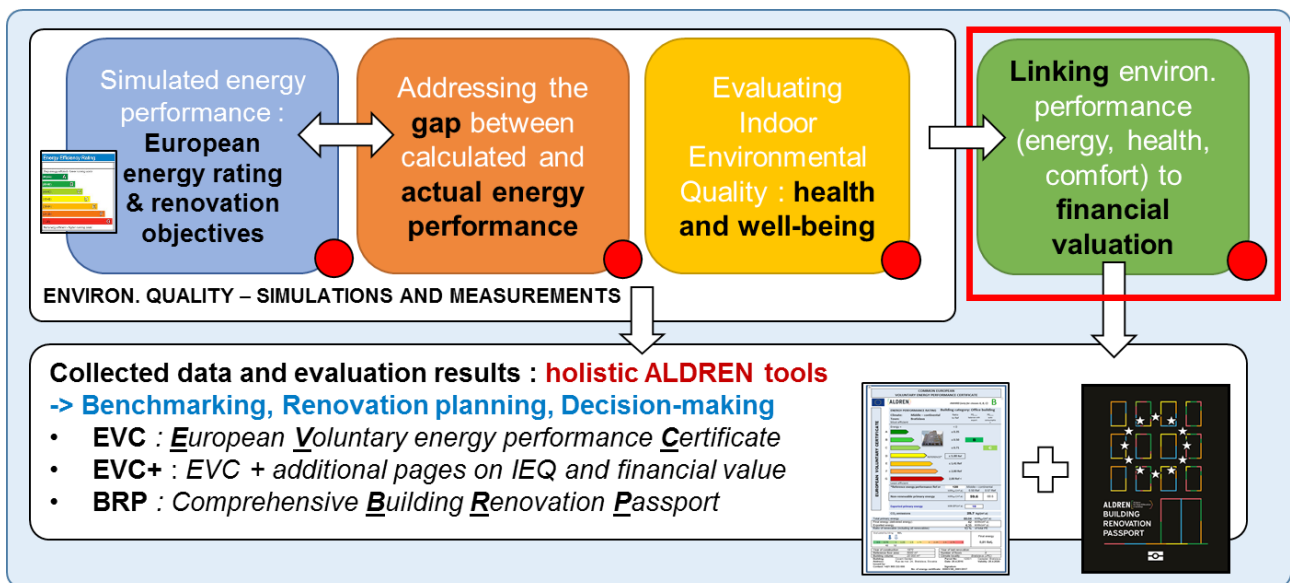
Simulated energy performance : **European energy rating & renovation objectives**

Energy Efficiency Rating

Addressing the **gap** between calculated and **actual energy performance**

Evaluating Indoor Environmental Quality : **health and well-being**

**Linking** environ. performance (energy, health, comfort) to **financial valuation**

ENVIRON. QUALITY – SIMULATIONS AND MEASUREMENTS

Collected data and evaluation results : holistic ALDREN tools
-> Benchmarking, Renovation planning, Decision-making
• EVC : European Voluntary energy performance Certificate
• EVC+ : EVC + additional pages on IEQ and financial value
• BRP : Comprehensive Building Renovation Passport

ALDREN
EUROPEAN VOLUNTARY CERTIFICATE
B

ALDREN
BUILDING
RENOVATION
PASSPORT